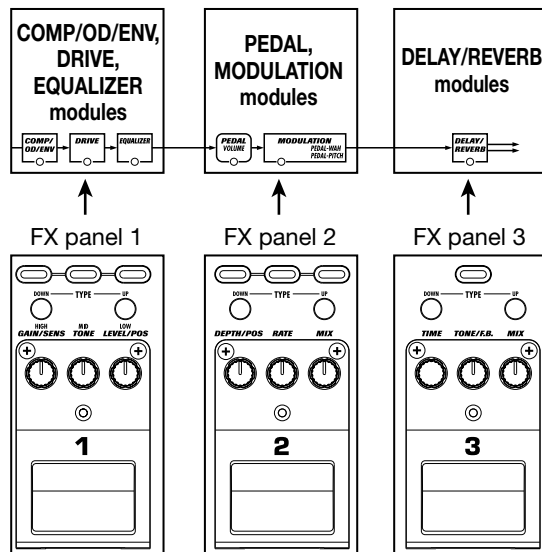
COMP/OD/ENV, DRIVE, EQUALIZER modules

COMP/ OD/ENV
DRIVE
EQUALIZER

PEDAL, MODULATION modules

PEDAL VOLUME
MODULATION PEDAL-WAH PEDAL-PITCH

DELAY/REVERB modules

DELAY/ REVERB

FX panel 1

DOWN TYPE UP

HIGH GAIN/SENS
MID TONE
LOW LEVEL/POS

1

FX panel 2

DOWN TYPE UP

DEPTH/POS
RATE
MIX

2

FX panel 3

DOWN TYPE UP

TIME
TONE/F.B.
MIX

3